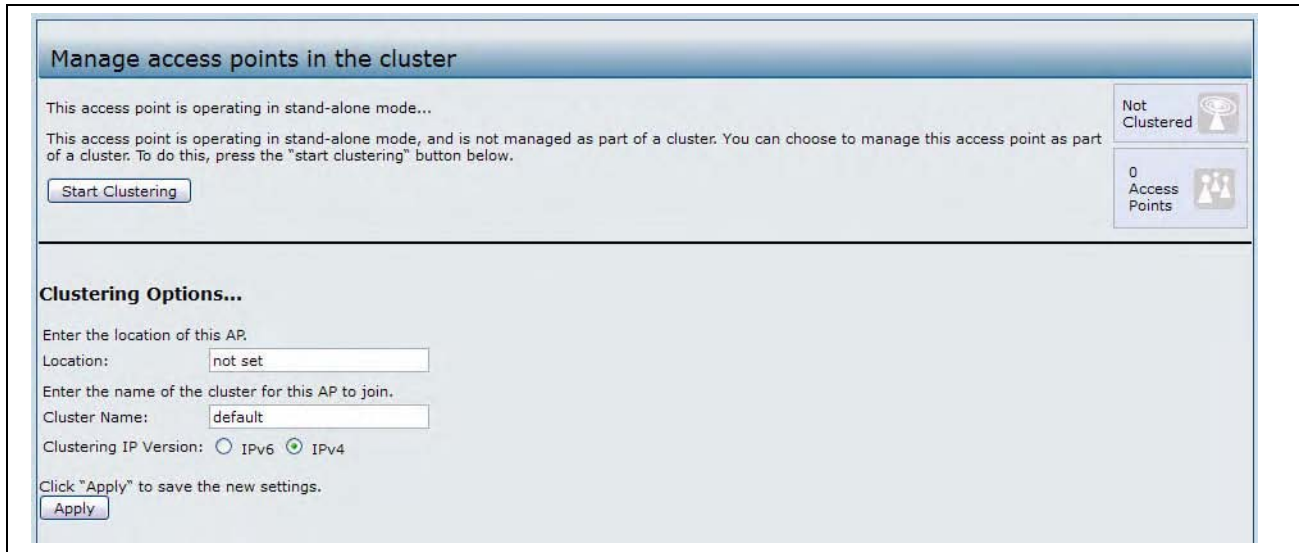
Manage access points in the cluster

This access point is operating in stand-alone mode...

This access point is operating in stand-alone mode, and is not managed as part of a cluster. You can choose to manage this access point as part of a cluster. To do this, press the "start clustering" button below.

Start Clustering

Not Clustered

0 Access Points

Clustering Options...

Enter the location of this AP.

Location: not set

Enter the name of the cluster for this AP to join.

Cluster Name: default

Clustering IP Version: IPv6 IPv4

Click "Apply" to save the new settings.

Apply